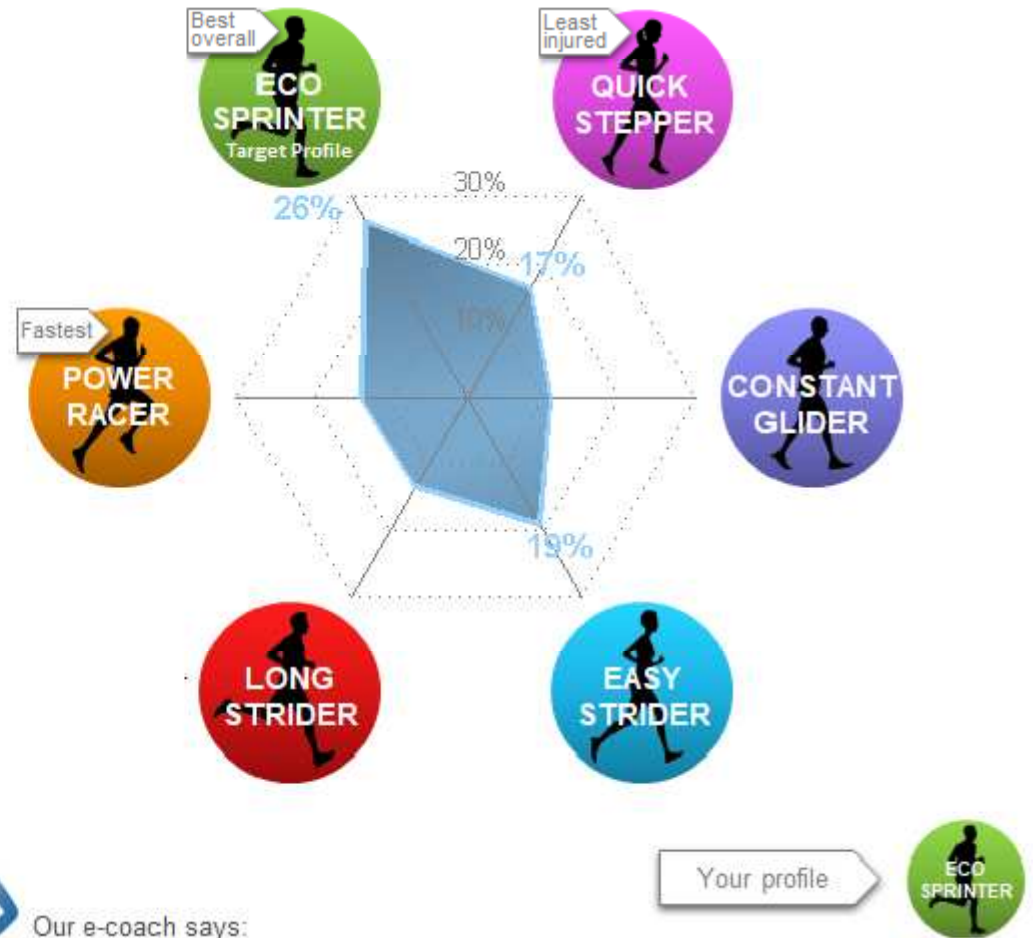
Best overall

ECO SPRINTER
Target Profile

Least injured

QUICK STEPPER

30%
26%
20%
17%
10%

Fastest

POWER RACER

CONSTANT GLIDER

19%

LONG STRIDER

EASY STRIDER

Your profile

ECO SPRINTER

Our e-coach says: